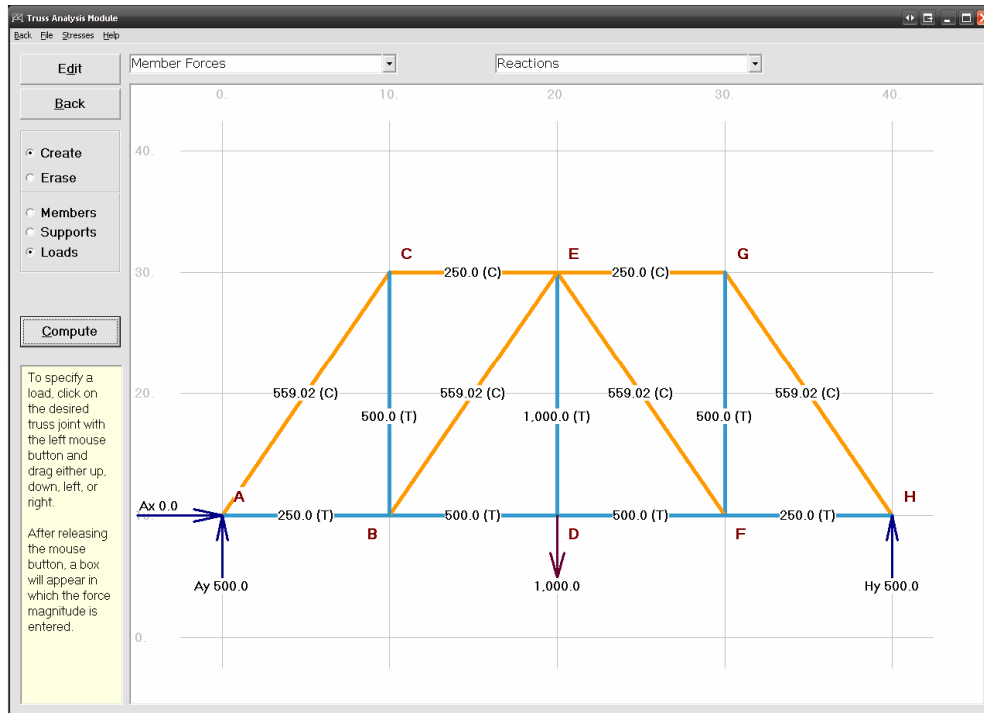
Truss Analysis Module

Back File Stresses Help

Edit

Back

Create
Erase

Members
Supports
Loads

Compute

To specify a load, click on the desired truss joint with the left mouse button and drag either up, down, left, or right.

After releasing the mouse button, a box will appear in which the force magnitude is entered.

Member Forces

Reactions

0. 10. 20. 30. 40.

40.

30.

20.

0.

C E G

250.0 (C) 250.0 (C)

559.02 (C) 559.02 (C) 559.02 (C) 559.02 (C)

500.0 (T) 1,000.0 (T) 500.0 (T)

Ax 0.0

A H

250.0 (T) 500.0 (T) 500.0 (T) 250.0 (T)

B D F

Ay 500.0 1,000.0 Hy 500.0